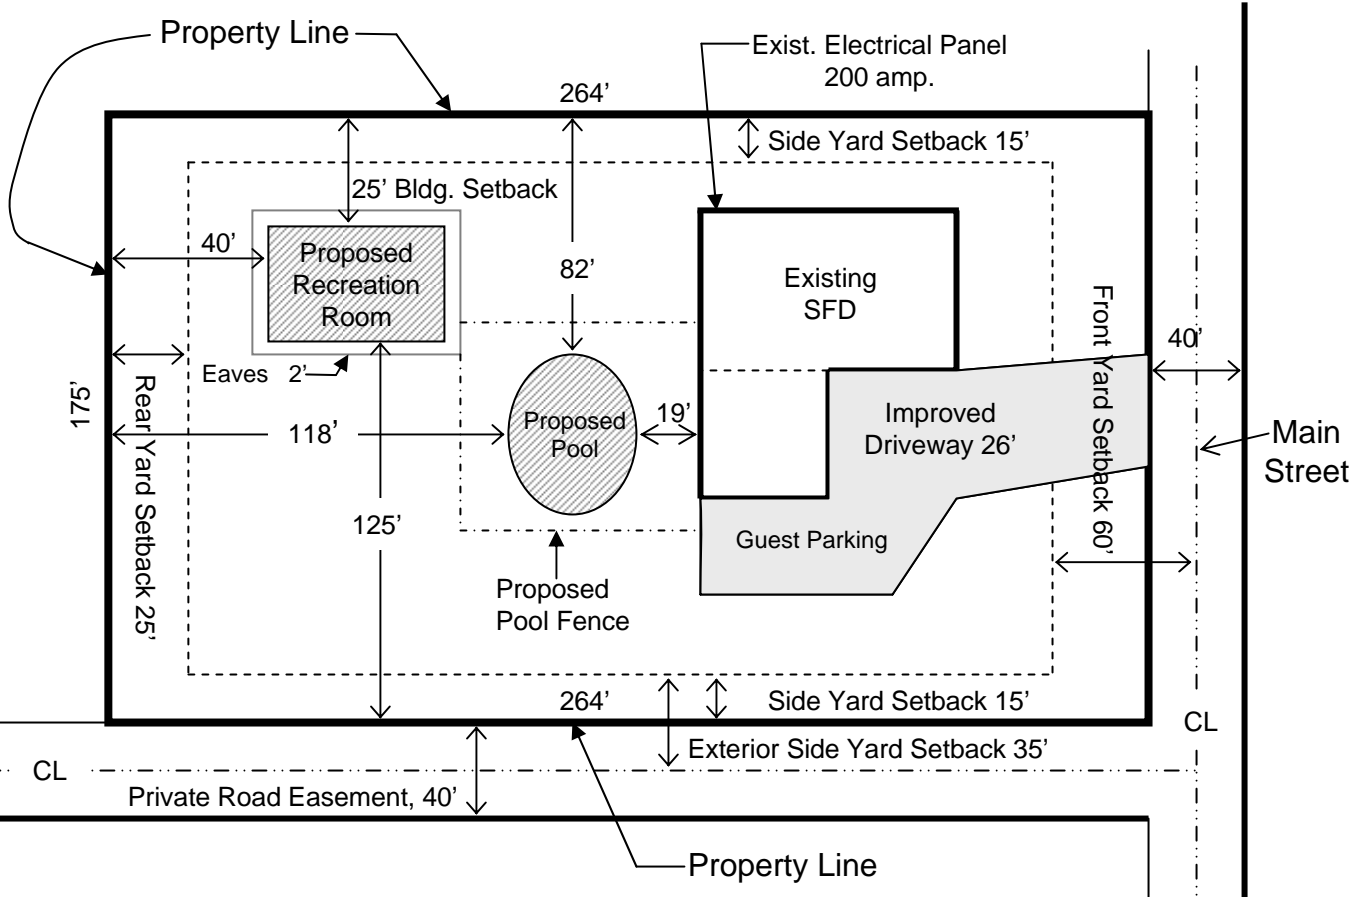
Property Line

Exist. Electrical Panel 200 amp.

264’

Side Yard Setback 15’

25’ Bldg. Setback

40’

Proposed Recreation Room

82’

Existing SFD

Front Yard Setback 60’

40’

Eaves 2’

175’

Rear Yard Setback 25’

118’

Proposed Pool

19’

Improved Driveway 26’

Main Street

125’

Guest Parking

Proposed Pool Fence

264’

Side Yard Setback 15’

CL

Exterior Side Yard Setback 35’

CL

Private Road Easement, 40’

Property Line